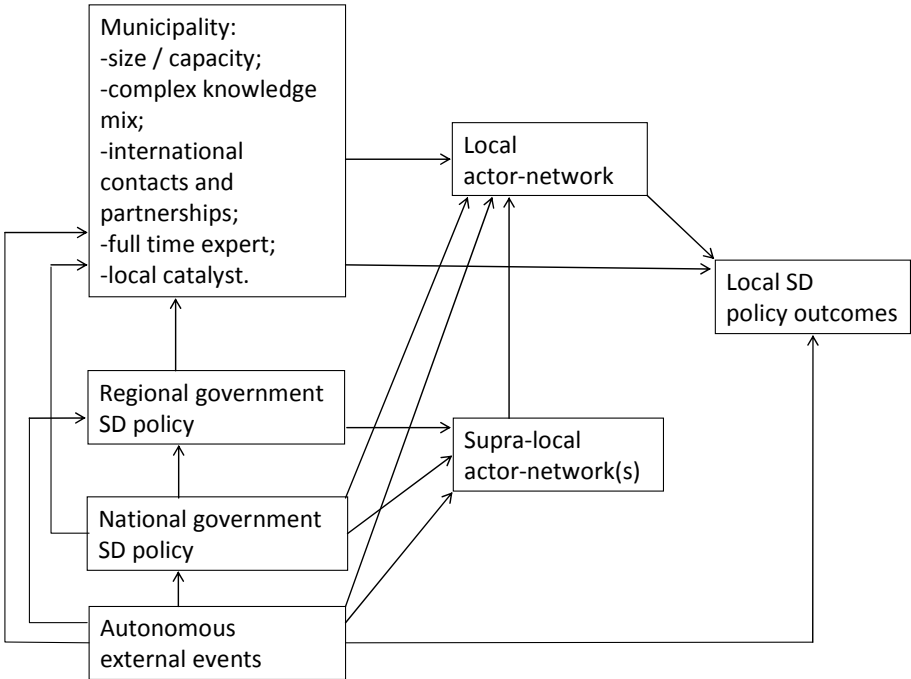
Municipality:
-size / capacity;
-complex knowledge mix;
-international contacts and partnerships;
-full time expert;
-local catalyst.

Local actor-network

Local SD policy outcomes

Regional government SD policy

Supra-local actor-network(s)

National government SD policy

Autonomous external events